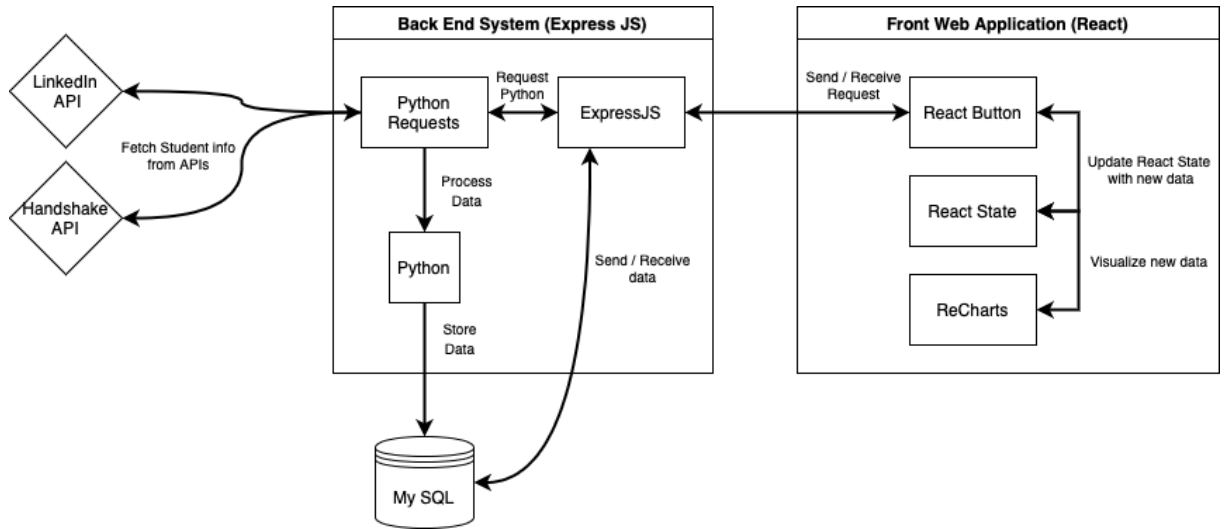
LinkedIn API

Handshake API

Fetch Student info from APIs

Back End System (Express JS)

Python Requests

Request Python

ExpressJS

Process Data

Python

Store Data

Send / Receive data

My SQL

Front Web Application (React)

Send / Receive Request

React Button

Update React State with new data

React State

Visualize new data

ReCharts